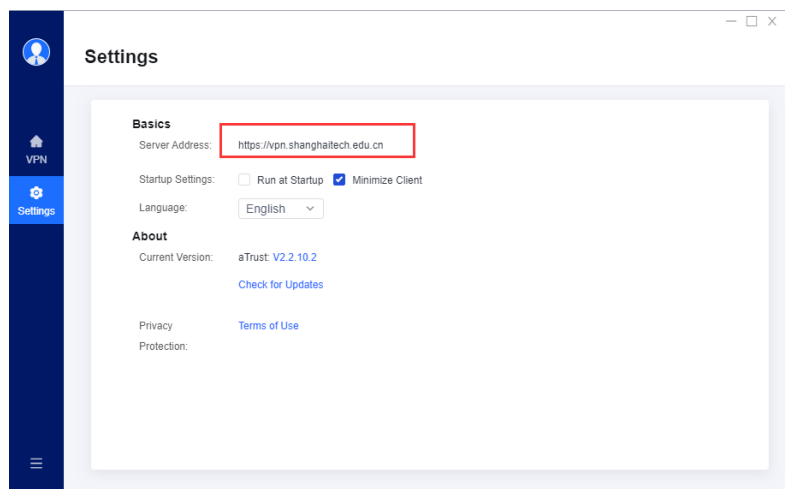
VPN
Settings

Settings

Basics
Server Address: https://vpn.shanghaitech.edu.cn
Startup Settings: Run at Startup Minimize Client
Language: English

About
Current Version: aTrust: V2.2.10.2
Check for Updates

Privacy Protection: Terms of Use